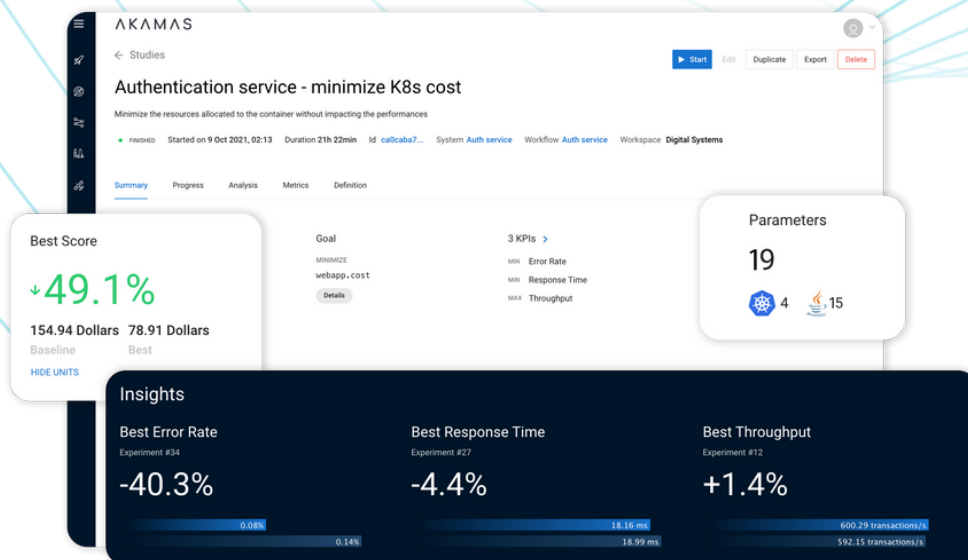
AKAMAS

← Studies

Start Edit Duplicate Export Delete

Authentication service - minimize K8s cost

Minimize the resources allocated to the container without impacting the performances

FINISHED Started on 9 Oct 2021, 02:13 Duration 21h 22min Id ca0caba7... System Auth service Workflow Auth service Workspace Digital Systems

Summary Progress Analysis Metrics Definition

Best Score

↓49.1%

154.94 Dollars 78.91 Dollars
Baseline Best

HIDE UNITS

Goal

MINIMIZE
webapp.cost

Details

3 KPIs >

MIN Error Rate
MIN Response Time
MAX Throughput

Parameters

19

4 15

Insights

Best Error Rate
Experiment #34
-40.3%
0.08%
0.14%

Best Response Time
Experiment #27
-4.4%
18.16 ms
18.99 ms

Best Throughput
Experiment #12
+1.4%
600.29 transactions/s
592.15 transactions/s